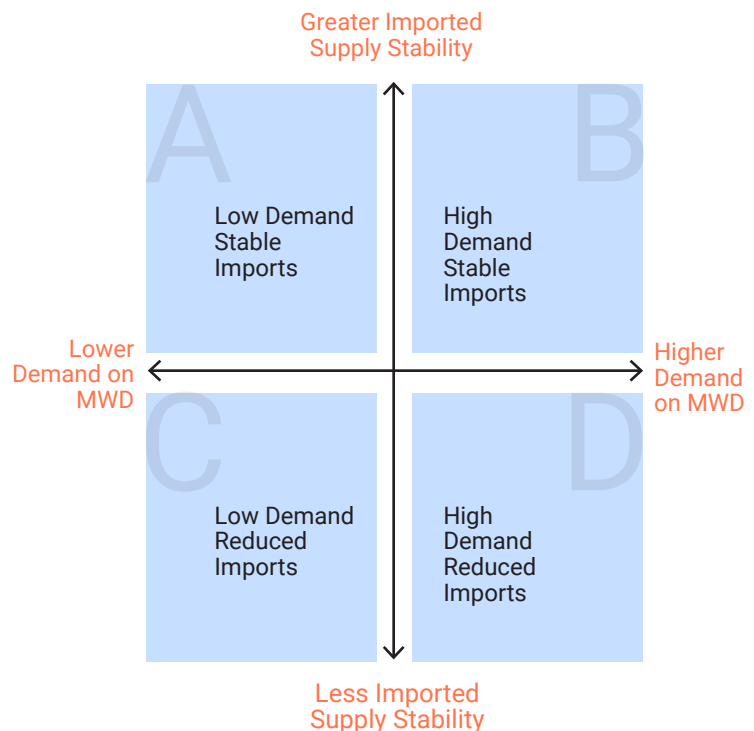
Greater Imported Supply Stability

A

Low Demand Stable Imports

B

High Demand Stable Imports

Lower Demand on MWD

Higher Demand on MWD

C

Low Demand Reduced Imports

D

High Demand Reduced Imports

Less Imported Supply Stability